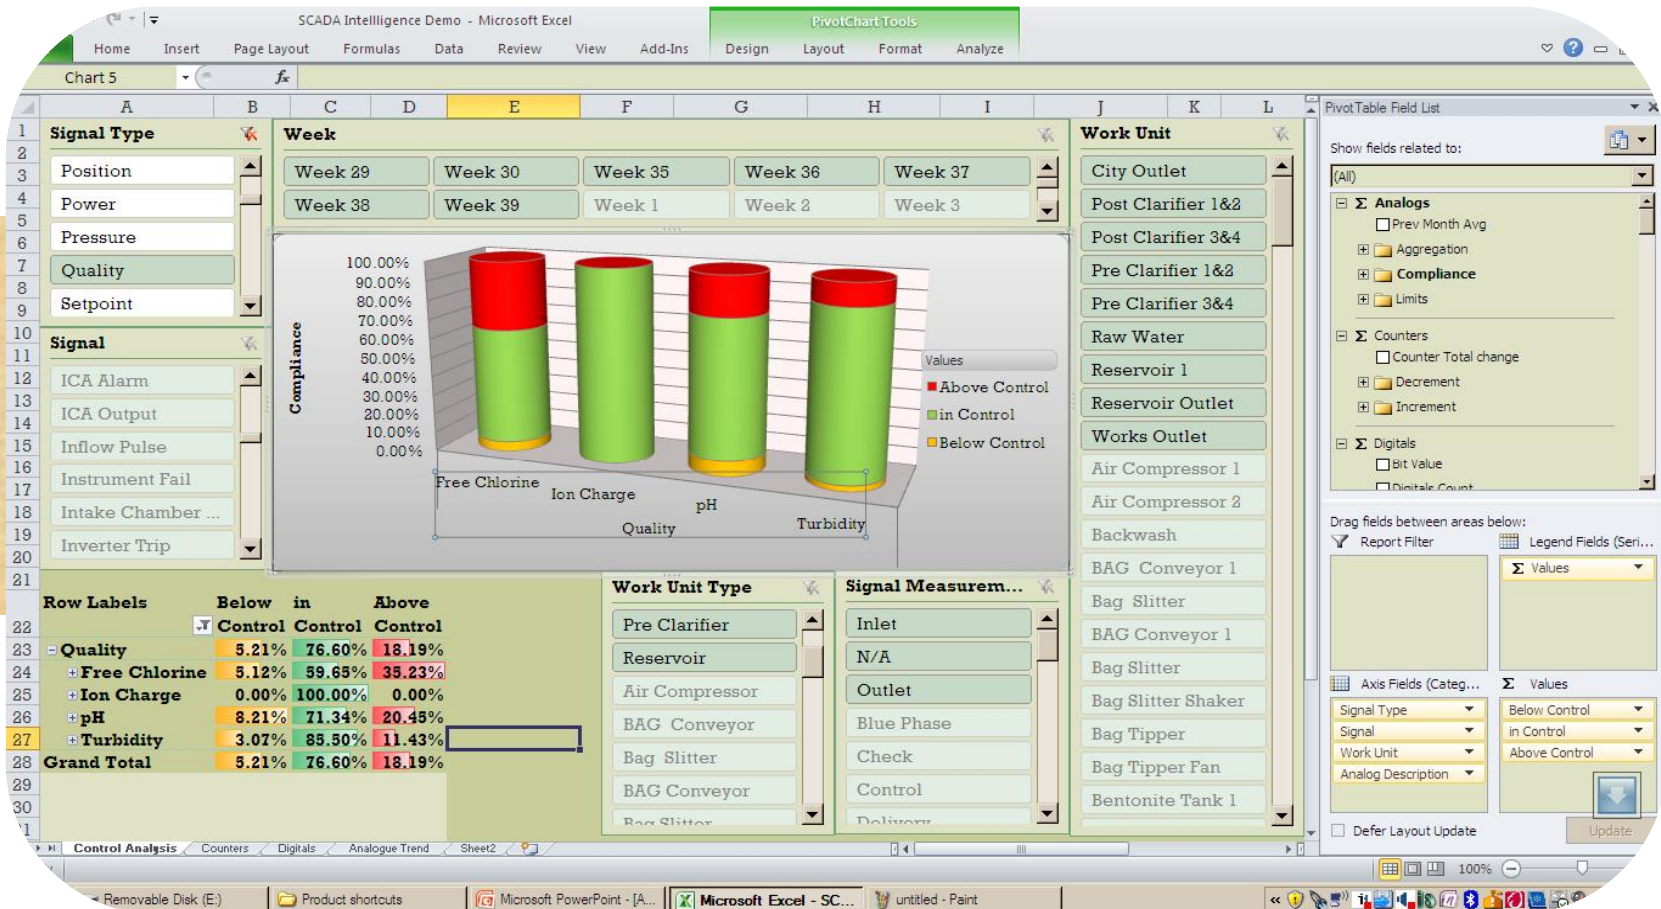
SCADA Intellligence Demo - Microsoft Excel

PivotChart Tools

Home Insert Page Layout Formulas Data Review View Add-Ins Design Layout Format Analyze

Chart 5

A B C D E F G H I J K L

Signal Type
Position
Power
Pressure
Quality
Setpoint

Week
Week 29 Week 30 Week 35 Week 36 Week 37
Week 38 Week 39 Week 1 Week 2 Week 3

Work Unit
City Outlet
Post Clarifier 1&2
Post Clarifier 3&4
Pre Clarifier 1&2
Pre Clarifier 3&4
Raw Water
Reservoir 1
Reservoir Outlet
Works Outlet
Air Compressor 1
Air Compressor 2
Backwash
BAG Conveyor 1
Bag Slitter
BAG Conveyor 1
Bag Slitter
Bag Slitter Shaker
Bag Tipper
Bag Tipper Fan
Bentonite Tank 1

Signal
ICA Alarm
ICA Output
Inflow Pulse
Instrument Fail
Intake Chamber ...
Inverter Trip

Compliance
100.00%
90.00%
80.00%
70.00%
60.00%
50.00%
40.00%
30.00%
20.00%
10.00%
0.00%

Free Chlorine Ion Charge pH Turbidity
Quality

Values
Above Control
in Control
Below Control

| Row Labels | Below Control | in Control | Above Control |
|---|---|---|---|
| Quality | 5.21% | 76.60% | 18.19% |
| Free Chlorine | 5.12% | 59.65% | 35.23% |
| Ion Charge | 0.00% | 100.00% | 0.00% |
| pH | 8.21% | 71.34% | 20.45% |
| Turbidity | 3.07% | 85.50% | 11.43% |
| Grand Total | 5.21% | 76.60% | 18.19% |

Work Unit Type
Pre Clarifier
Reservoir
Air Compressor
BAG Conveyor
Bag Slitter
BAG Conveyor
Bag Slitter

Signal Measurem...
Inlet
N/A
Outlet
Blue Phase
Check
Control
Delivery

PivotTable Field List
Show fields related to:
(All)
Analogs
Prev Month Avg
Aggregation
Compliance
Limits
Counters
Counter Total change
Decrement
Increment
Digitals
Bit Value
Digitals Count

Drag fields between areas below:
Report Filter
Legend Fields (Seri...
Values
Axis Fields (Categ...
Values
Signal Type
Signal
Work Unit
Analog Description
Below Control
in Control
Above Control
Defer Layout Update
Update

Control Analysis Counters Digitals Analogue Trend Sheet2

100%

Removable Disk (E:) Product shortcuts Microsoft PowerPoint - [A... Microsoft Excel - SC... untitled - Paint